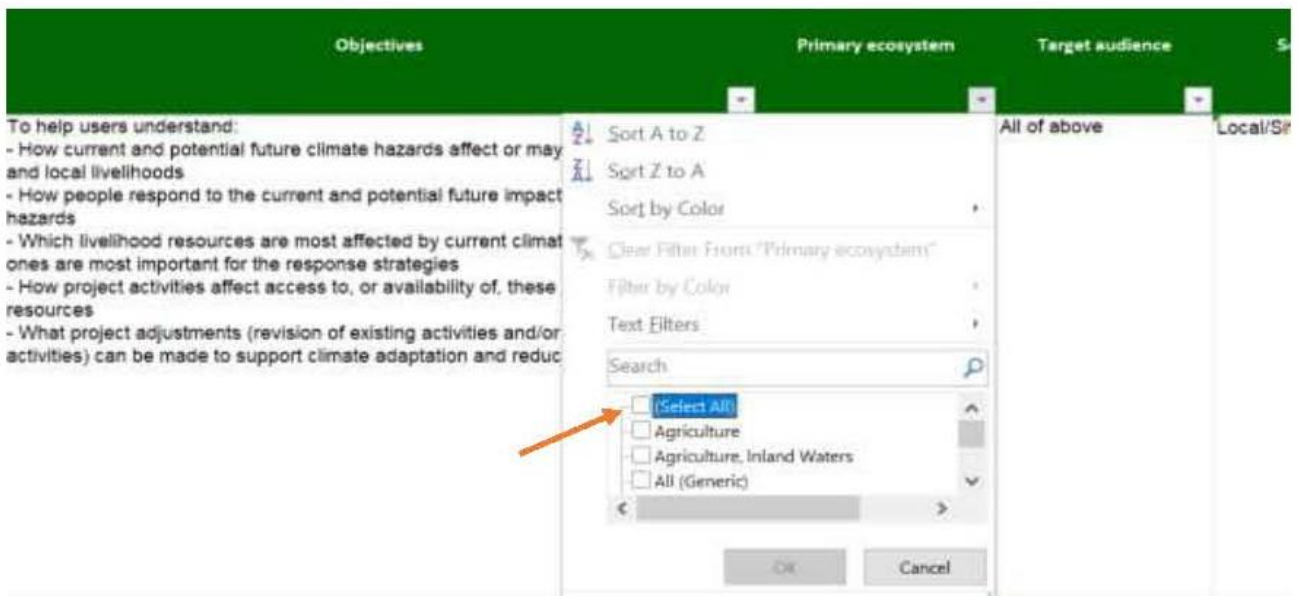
| Objectives | Primary ecosystem | Target audience | S |
|---|---|---|---|
| To help users understand:<br>- How current and potential future climate hazards affect or may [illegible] and local livelihoods<br>- How people respond to the current and potential future impact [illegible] hazards<br>- Which livelihood resources are most affected by current climat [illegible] ones are most important for the response strategies<br>- How project activities affect access to, or availability of, these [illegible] resources<br>- What project adjustments (revision of existing activities and/or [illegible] activities) can be made to support climate adaptation and reduc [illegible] | | All of above | Local/Sr |

Sort A to Z
Sort Z to A
Sort by Color
Clear Filter From "Primary ecosystem"
Filter by Color
Text Filters
Search
(Select All)
Agriculture
Agriculture, Inland Waters
All (Generic)
OK
Cancel